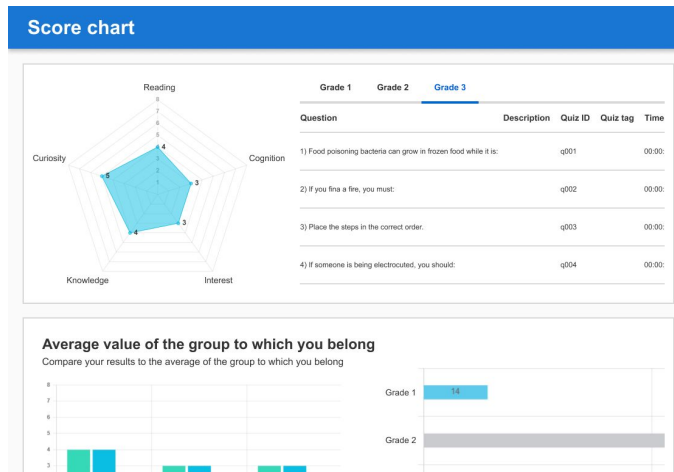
Score chart

Reading
8
7
6
5
4
3
2
1
0
Curiosity
Cognition
Knowledge
Interest
4
5
3
4
3

Grade 1 Grade 2 Grade 3

| Question | Description | Quiz ID | Quiz tag | Time |
|---|---|---|---|---|
| 1) Food poisoning bacteria can grow in frozen food while it is: | | q001 | | 00:00: |
| 2) If you fina a fire, you must: | | q002 | | 00:00: |
| 3) Place the steps in the correct order. | | q003 | | 00:00: |
| 4) If someone is being electrocuted, you should: | | q004 | | 00:00: |

Average value of the group to which you belong

Compare your results to the average of the group to which you belong

8
7
6
5
4
3

Grade 1
14
Grade 2